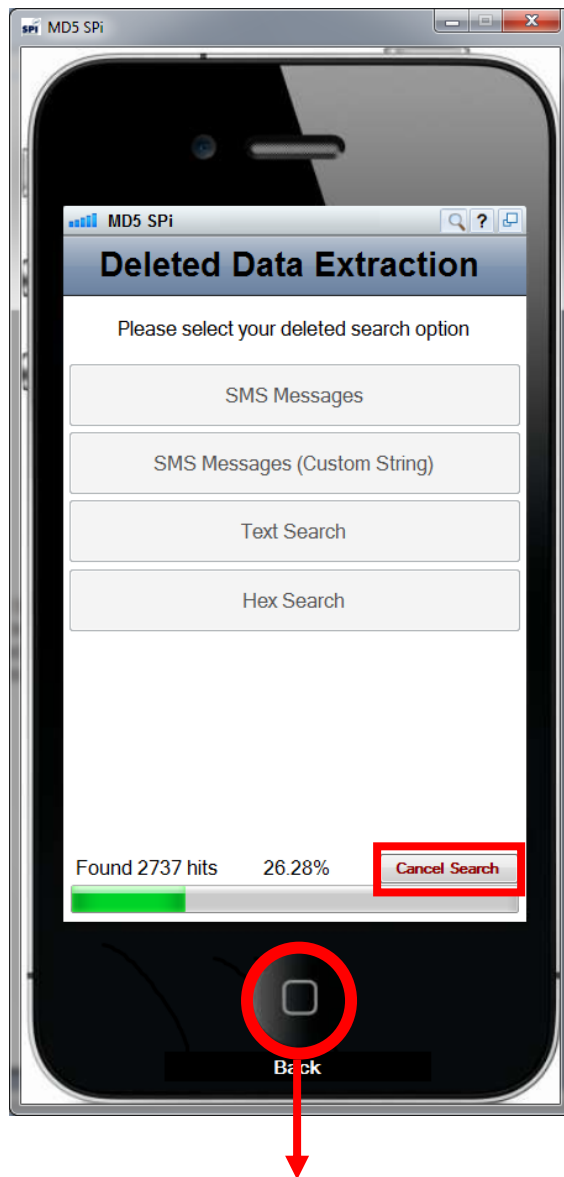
SPi MD5 SPi

MD5 SPi ?

Deleted Data Extraction

Please select your deleted search option

SMS Messages

SMS Messages (Custom String)

Text Search

Hex Search

Found 2737 hits 26.28% Cancel Search

Back